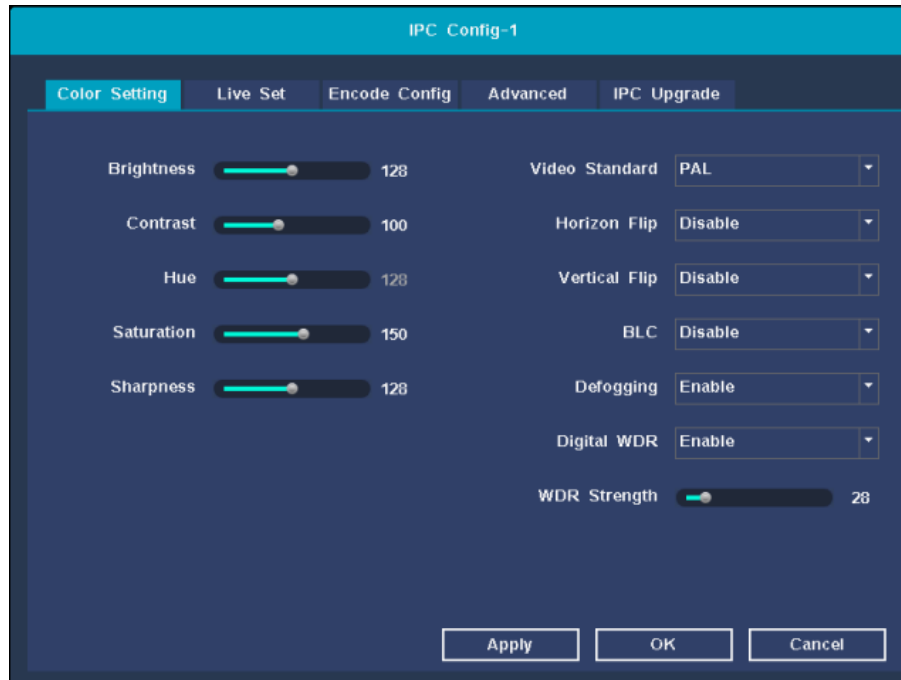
IPC Config-1

Color Setting
Live Set
Encode Config
Advanced
IPC Upgrade

Brightness 128
Contrast 100
Hue 128
Saturation 150
Sharpness 128

Video Standard PAL
Horizon Flip Disable
Vertical Flip Disable
BLC Disable
Defogging Enable
Digital WDR Enable
WDR Strength 28

Apply
OK
Cancel